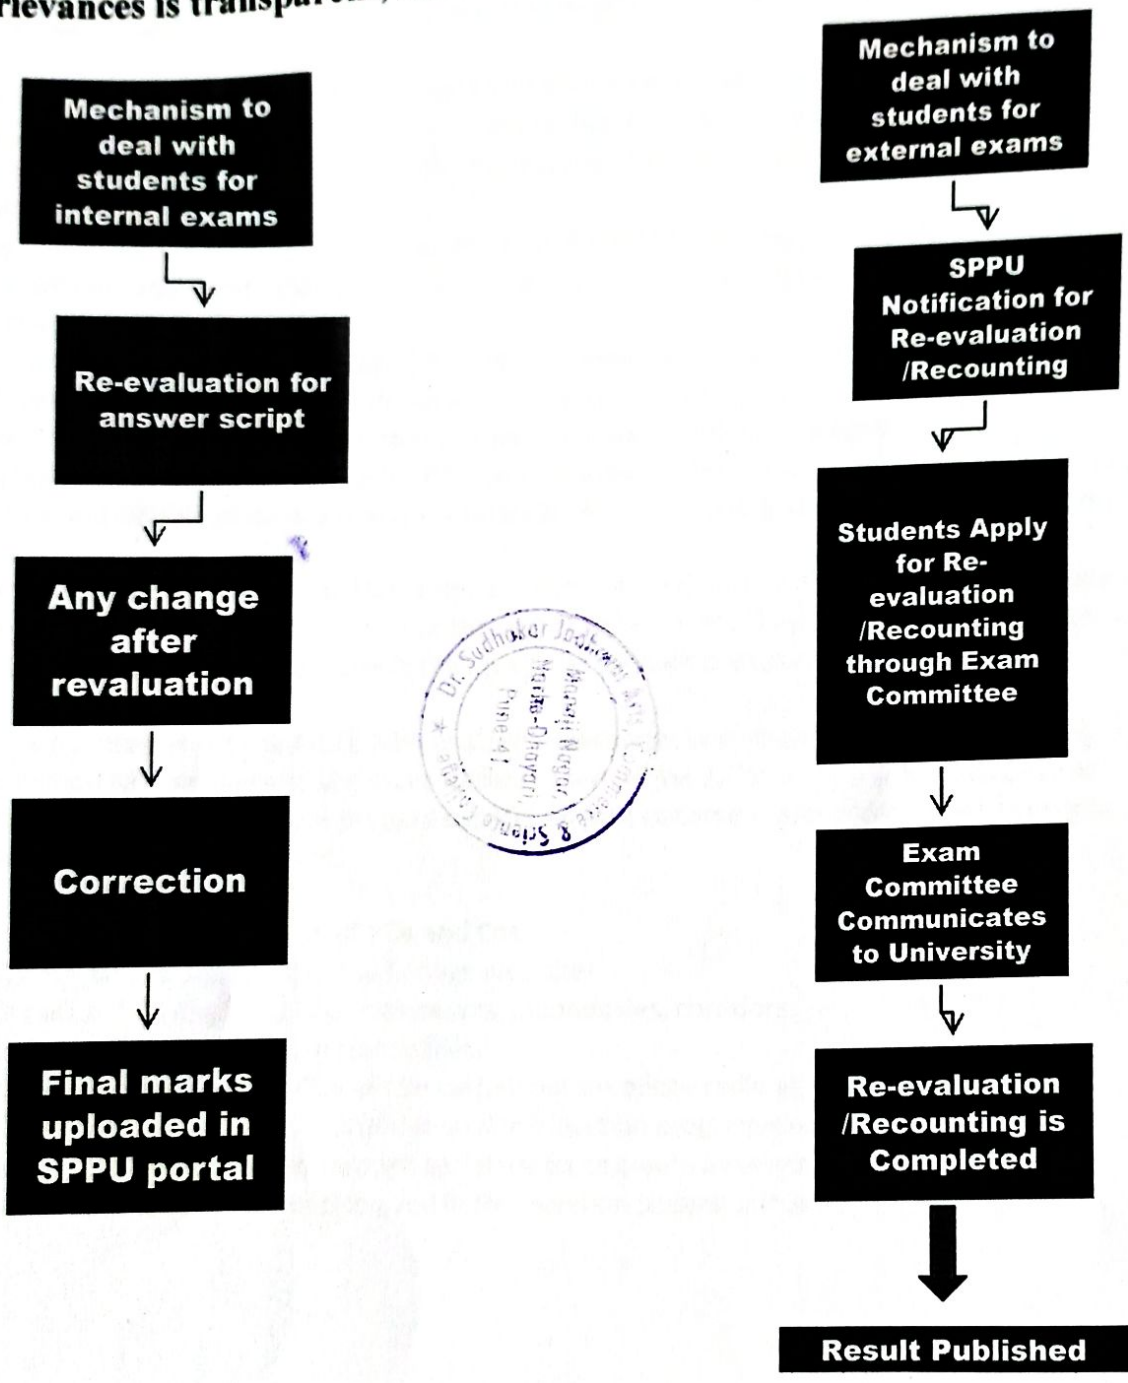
rievances is transpar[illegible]

Mechanism to deal with students for internal exams

Re-evaluation for answer script

Any change after revaluation

Correction

Final marks uploaded in SPPU portal

Mechanism to deal with students for external exams

SPPU Notification for Re-evaluation /Recounting

Students Apply for Re-evaluation /Recounting through Exam Committee

Exam Committee Communicates to University

Re-evaluation /Recounting is Completed

Result Published

Dr. Sudhakar Jadhavar Arts, Commerce & Science College * Shivaji Nagar Narhe-Dhayari, Pune-41